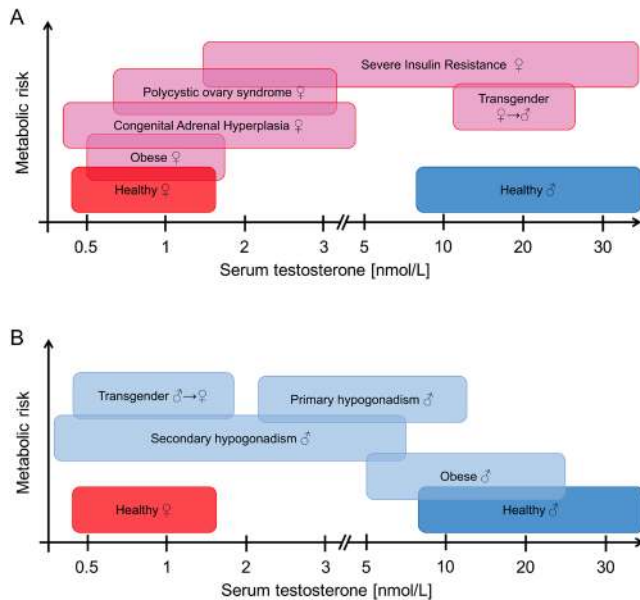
A

Metabolic risk

Severe Insulin Resistance ♀

Polycystic ovary syndrome ♀

Transgender ♀→♂

Congenital Adrenal Hyperplasia ♀

Obese ♀

Healthy ♀

Healthy ♂

0.5 1 2 3 5 10 20 30

Serum testosterone [nmol/L]

B

Metabolic risk

Transgender ♂→♀

Primary hypogonadism ♂

Secondary hypogonadism ♂

Obese ♂

Healthy ♀

Healthy ♂

0.5 1 2 3 5 10 20 30

Serum testosterone [nmol/L]